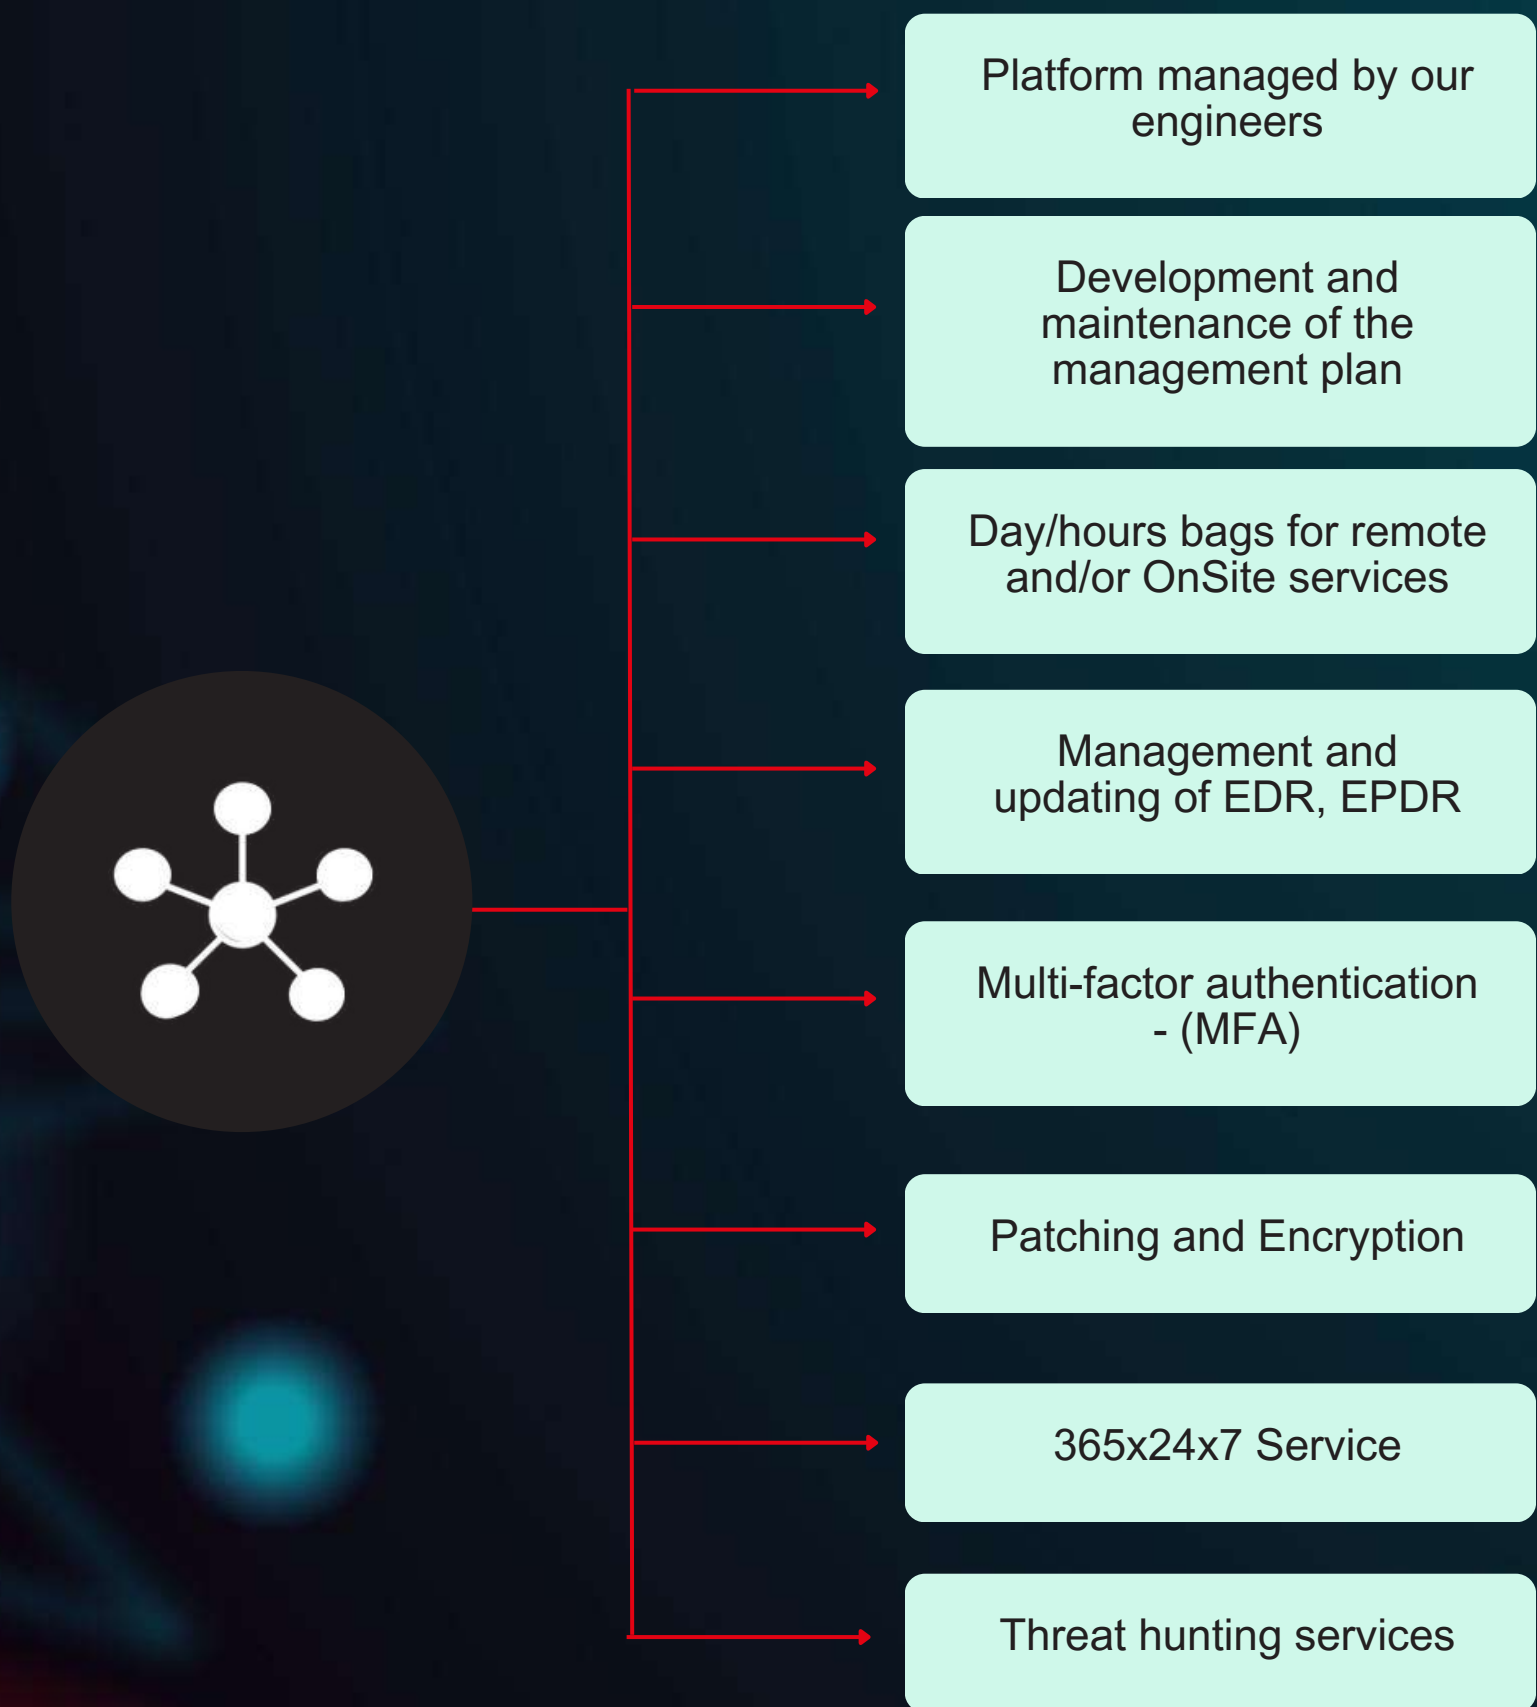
Platform managed by our engineers

Development and maintenance of the management plan

Day/hours bags for remote and/or OnSite services

Management and updating of EDR, EPDR

Multi-factor authentication - (MFA)

Patching and Encryption

365x24x7 Service

Threat hunting services